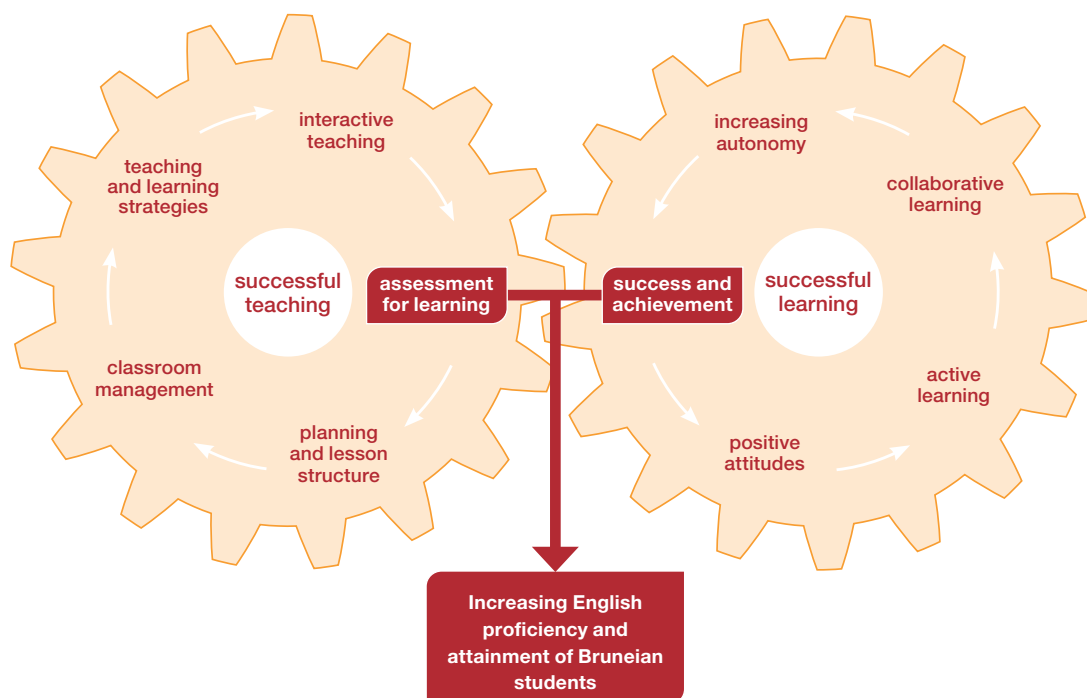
interactive teaching

teaching and learning strategies

successful teaching

assessment for learning

classroom management

planning and lesson structure

increasing autonomy

collaborative learning

success and achievement

successful learning

active learning

positive attitudes

Increasing English proficiency and attainment of Bruneian students